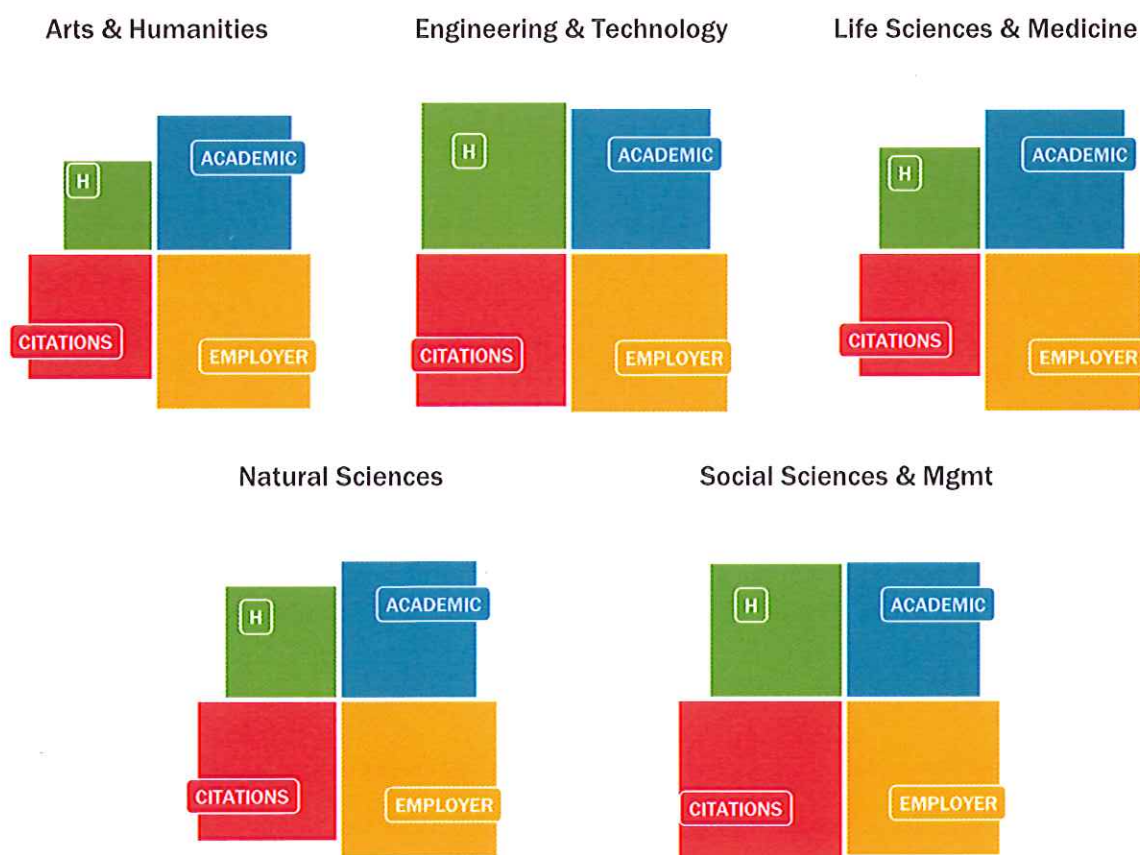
Arts & Humanities

H
ACADEMIC
CITATIONS
EMPLOYER

Engineering & Technology

H
ACADEMIC
CITATIONS
EMPLOYER

Life Sciences & Medicine

H
ACADEMIC
CITATIONS
EMPLOYER

Natural Sciences

H
ACADEMIC
CITATIONS
EMPLOYER

Social Sciences & Mgmt

H
ACADEMIC
CITATIONS
EMPLOYER